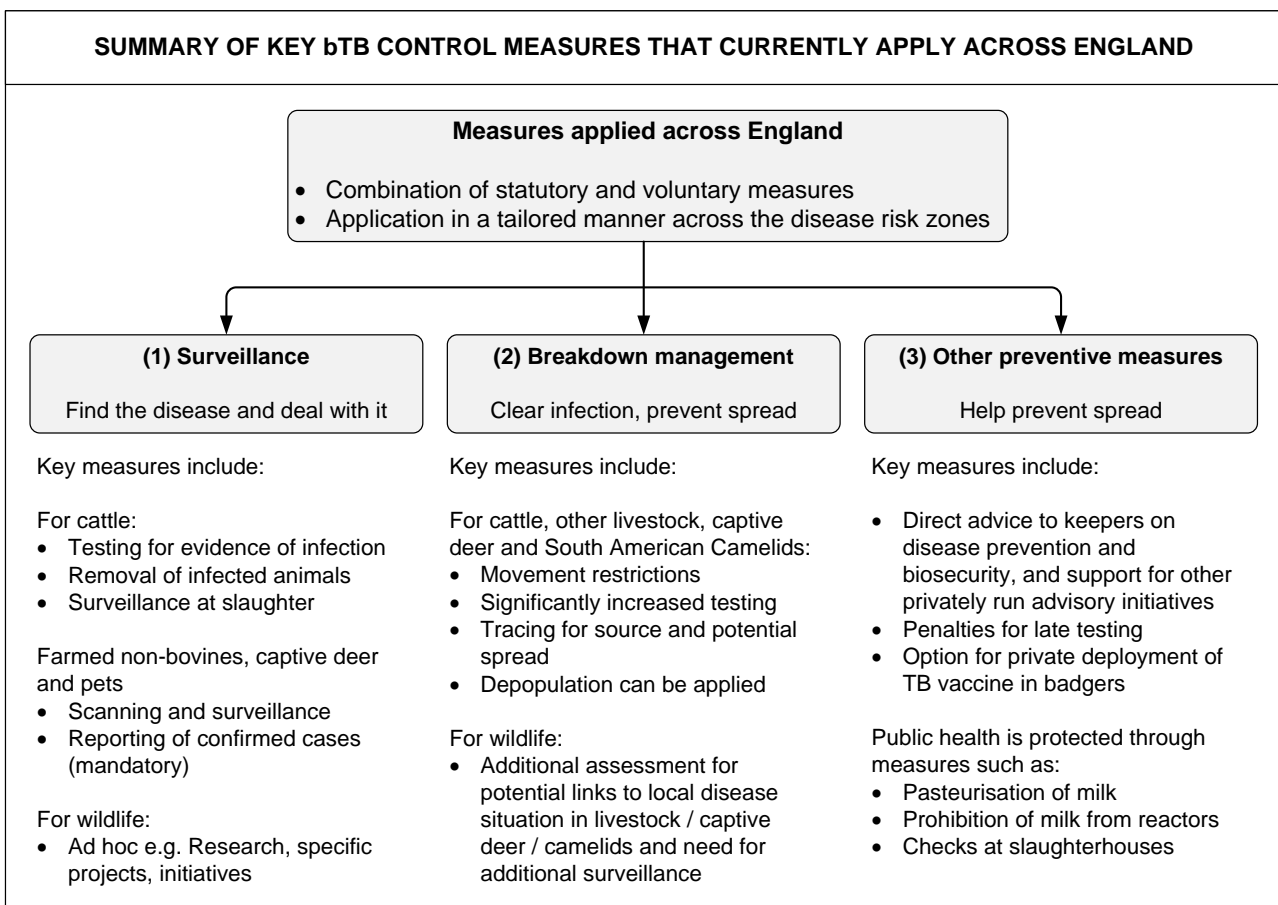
SUMMARY OF KEY bTB CONTROL MEASURES THAT CURRENTLY APPLY ACROSS ENGLAND

Measures applied across England

- Combination of statutory and voluntary measures
- Application in a tailored manner across the disease risk zones

(1) Surveillance

Find the disease and deal with it

Key measures include:

For cattle:
- Testing for evidence of infection
- Removal of infected animals
- Surveillance at slaughter

Farmed non-bovines, captive deer and pets
- Scanning and surveillance
- Reporting of confirmed cases (mandatory)

For wildlife:
- Ad hoc e.g. Research, specific projects, initiatives

(2) Breakdown management

Clear infection, prevent spread

Key measures include:

For cattle, other livestock, captive deer and South American Camelids:
- Movement restrictions
- Significantly increased testing
- Tracing for source and potential spread
- Depopulation can be applied

For wildlife:
- Additional assessment for potential links to local disease situation in livestock / captive deer / camelids and need for additional surveillance

(3) Other preventive measures

Help prevent spread

Key measures include:

- Direct advice to keepers on disease prevention and biosecurity, and support for other privately run advisory initiatives
- Penalties for late testing
- Option for private deployment of TB vaccine in badgers

Public health is protected through measures such as:
- Pasteurisation of milk
- Prohibition of milk from reactors
- Checks at slaughterhouses